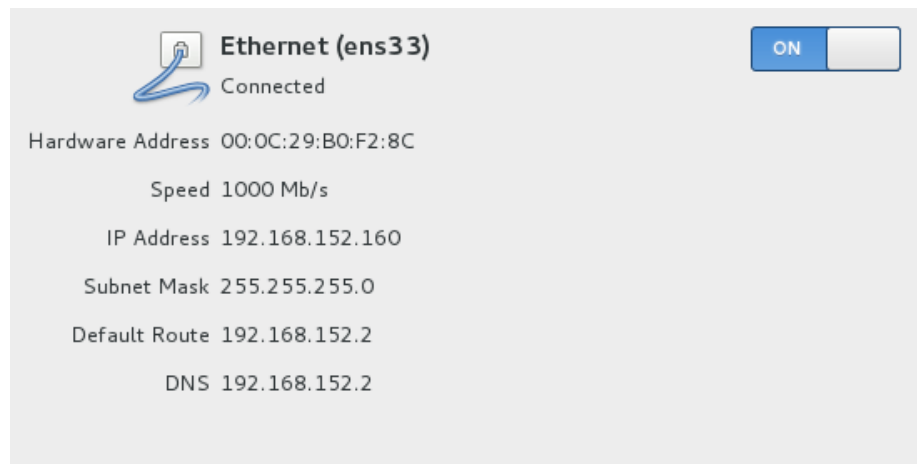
Ethernet (ens33)

Connected

ON

| | |
|---|---|
| Hardware Address | 00:0C:29:B0:F2:8C |
| Speed | 1000 Mb/s |
| IP Address | 192.168.152.160 |
| Subnet Mask | 255.255.255.0 |
| Default Route | 192.168.152.2 |
| DNS | 192.168.152.2 |